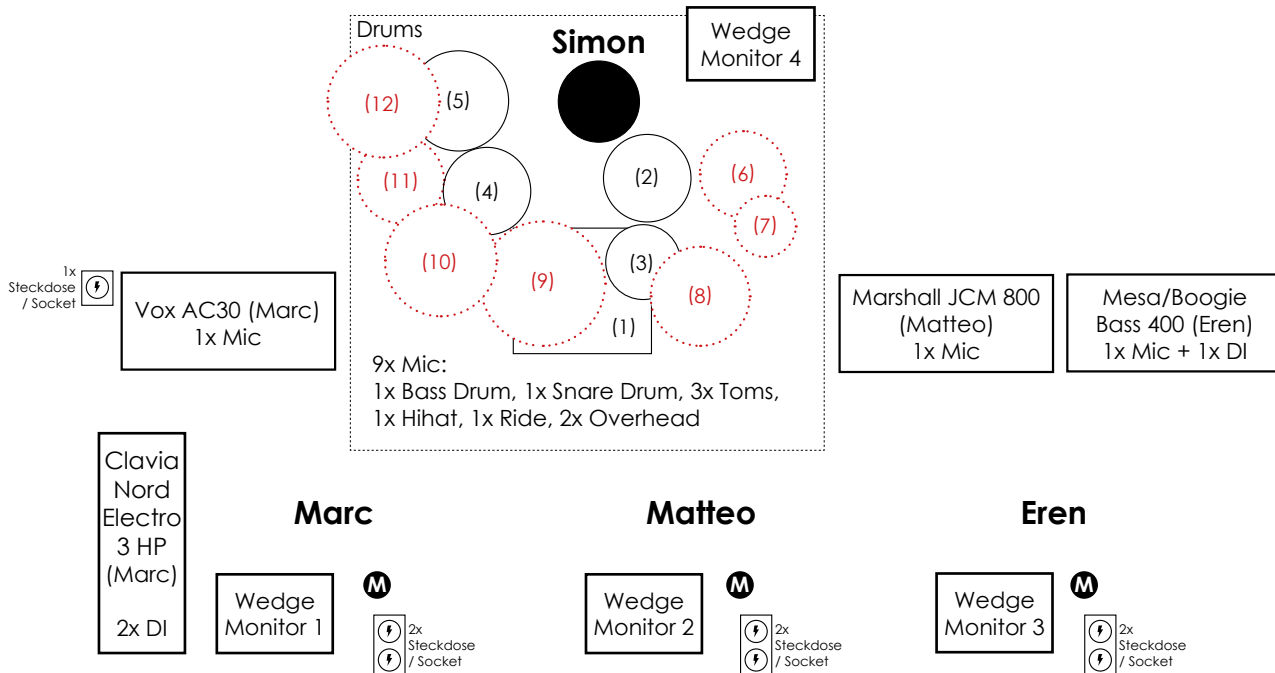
Drums

Simon

Wedge Monitor 4

(12)
(5)
(11)
(4)
(2)
(6)
(7)
(10)
(9)
(3)
(8)
(1)

9x Mic:
1x Bass Drum, 1x Snare Drum, 3x Toms,
1x Hihat, 1x Ride, 2x Overhead

1x Steckdose / Socket

Vox AC30 (Marc)
1x Mic

Marshall JCM 800 (Matteo)
1x Mic

Mesa/Boogie Bass 400 (Eren)
1x Mic + 1x DI

Clavia Nord Electro 3 HP (Marc)

2x DI

Marc

Matteo

Eren

Wedge Monitor 1

M

2x Steckdose / Socket

Wedge Monitor 2

M

2x Steckdose / Socket

Wedge Monitor 3

M

2x Steckdose / Socket